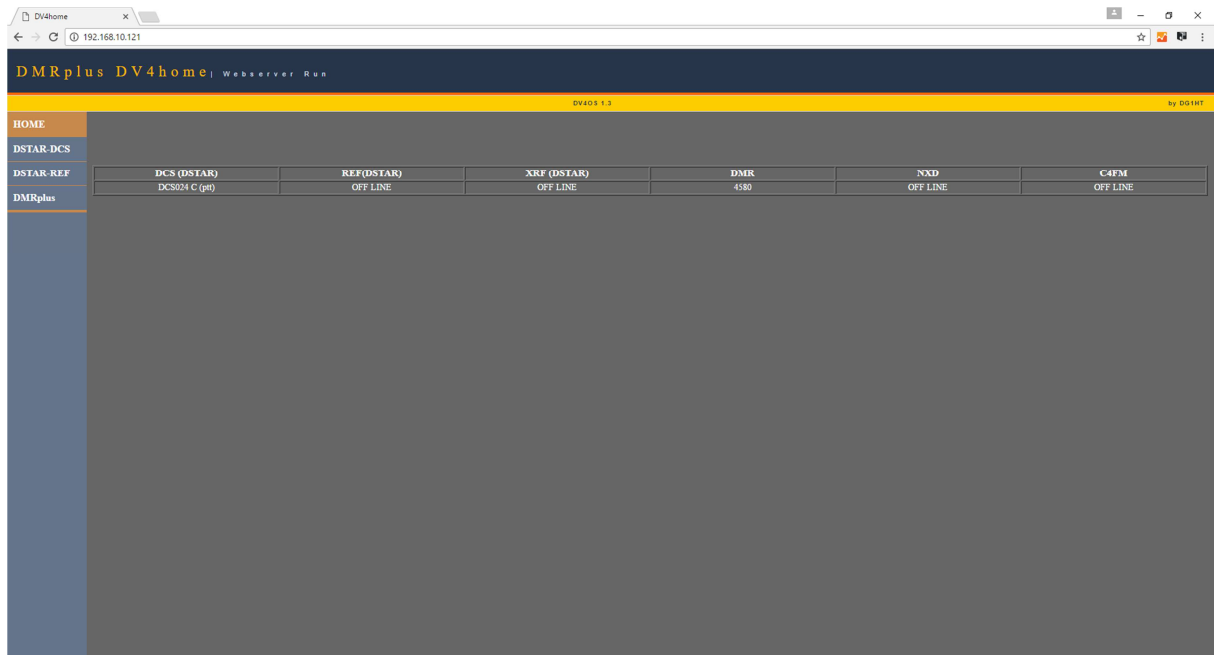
DV4home
192.168.10.121

DMRplus DV4home | Webserver Run

DV4OS 1.3

by DG1HT

HOME
DSTAR-DCS
DSTAR-REF
DMRplus

| DCS (DSTAR) | REF(DSTAR) | XRF (DSTAR) | DMR | NXD | C4FM |
|---|---|---|---|---|---|
| DCS024 C (ptt) | OFF LINE | OFF LINE | 4580 | OFF LINE | OFF LINE |